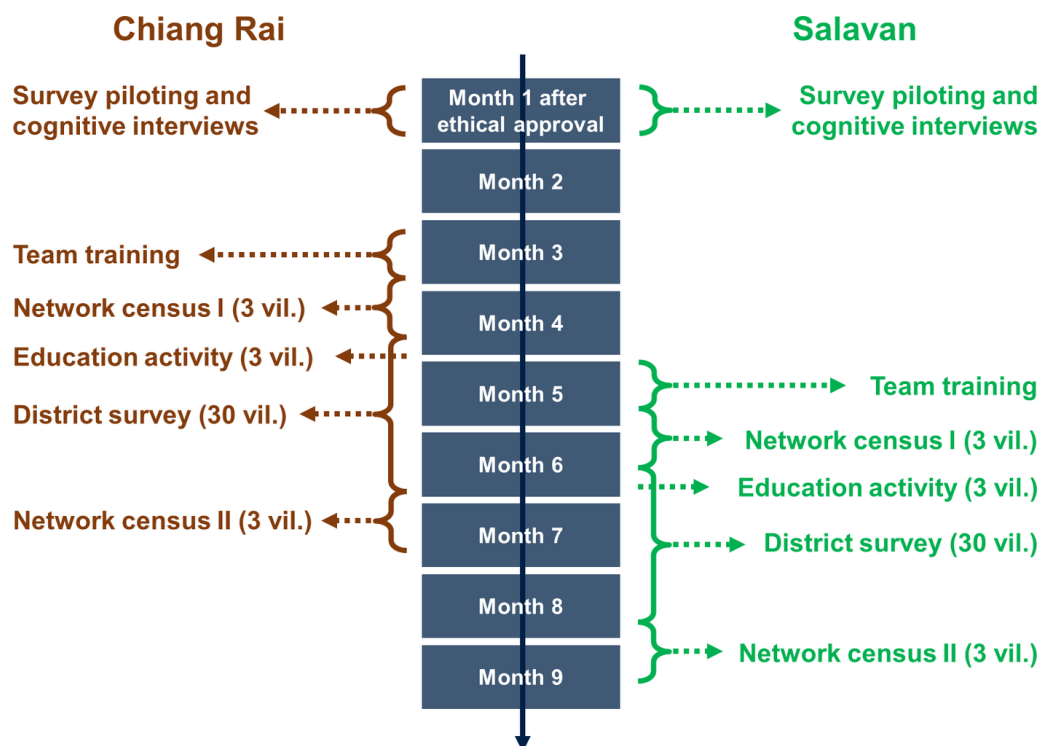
Chiang Rai

Salavan

Survey piloting and cognitive interviews

Month 1 after ethical approval

Survey piloting and cognitive interviews

Month 2

Team training

Month 3

Network census I (3 vil.)

Month 4

Education activity (3 vil.)

District survey (30 vil.)

Month 5

Team training

Month 6

Network census I (3 vil.)

Education activity (3 vil.)

Network census II (3 vil.)

Month 7

District survey (30 vil.)

Month 8

Month 9

Network census II (3 vil.)